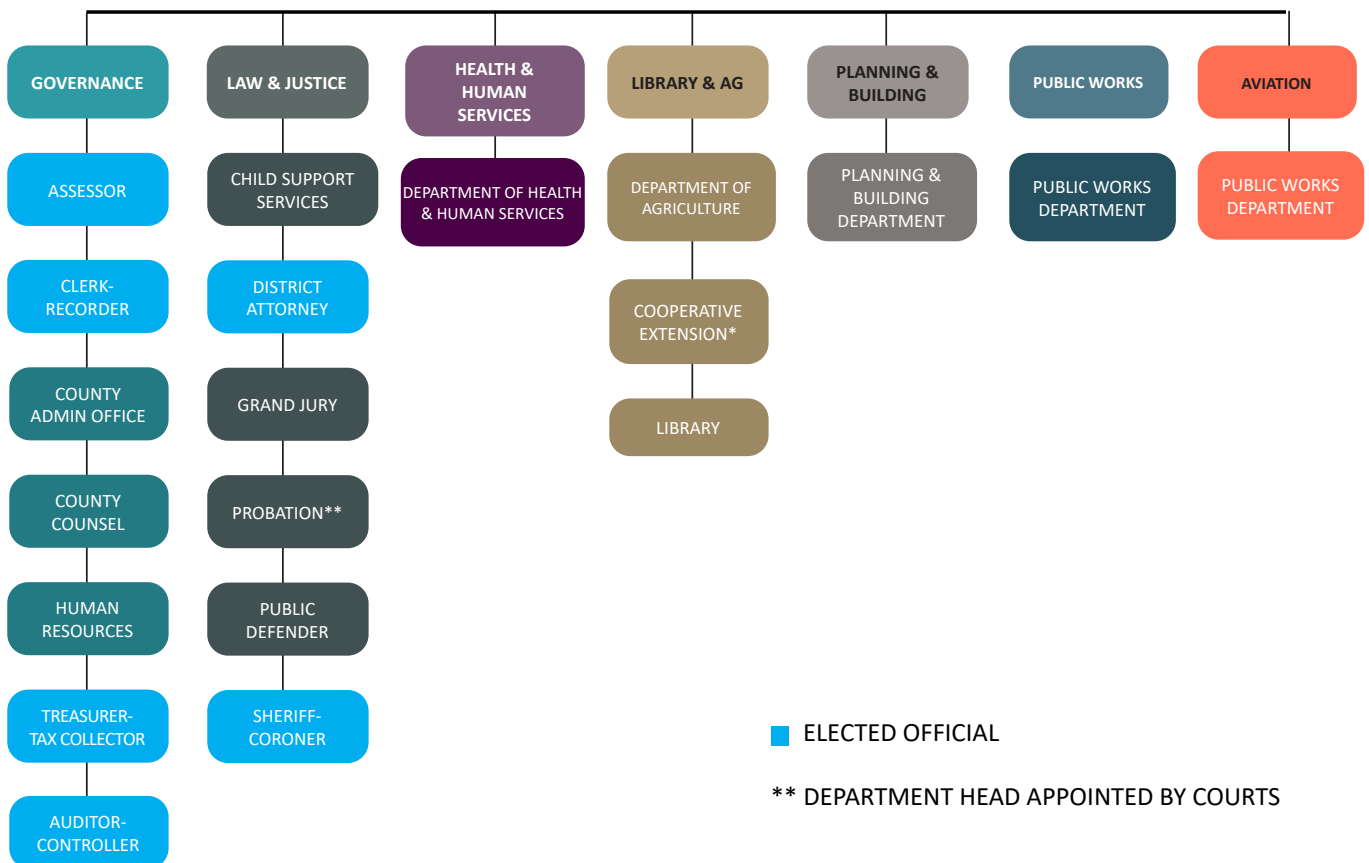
GOVERNANCE

ASSESSOR

CLERK-RECORDER

COUNTY ADMIN OFFICE

COUNTY COUNSEL

HUMAN RESOURCES

TREASURER-TAX COLLECTOR

AUDITOR-CONTROLLER

LAW & JUSTICE

CHILD SUPPORT SERVICES

DISTRICT ATTORNEY

GRAND JURY

PROBATION**

PUBLIC DEFENDER

SHERIFF-CORONER

HEALTH & HUMAN SERVICES

DEPARTMENT OF HEALTH & HUMAN SERVICES

LIBRARY & AG

DEPARTMENT OF AGRICULTURE

COOPERATIVE EXTENSION*

LIBRARY

PLANNING & BUILDING

PLANNING & BUILDING DEPARTMENT

PUBLIC WORKS

PUBLIC WORKS DEPARTMENT

AVIATION

PUBLIC WORKS DEPARTMENT

ELECTED OFFICIAL

** DEPARTMENT HEAD APPOINTED BY COURTS